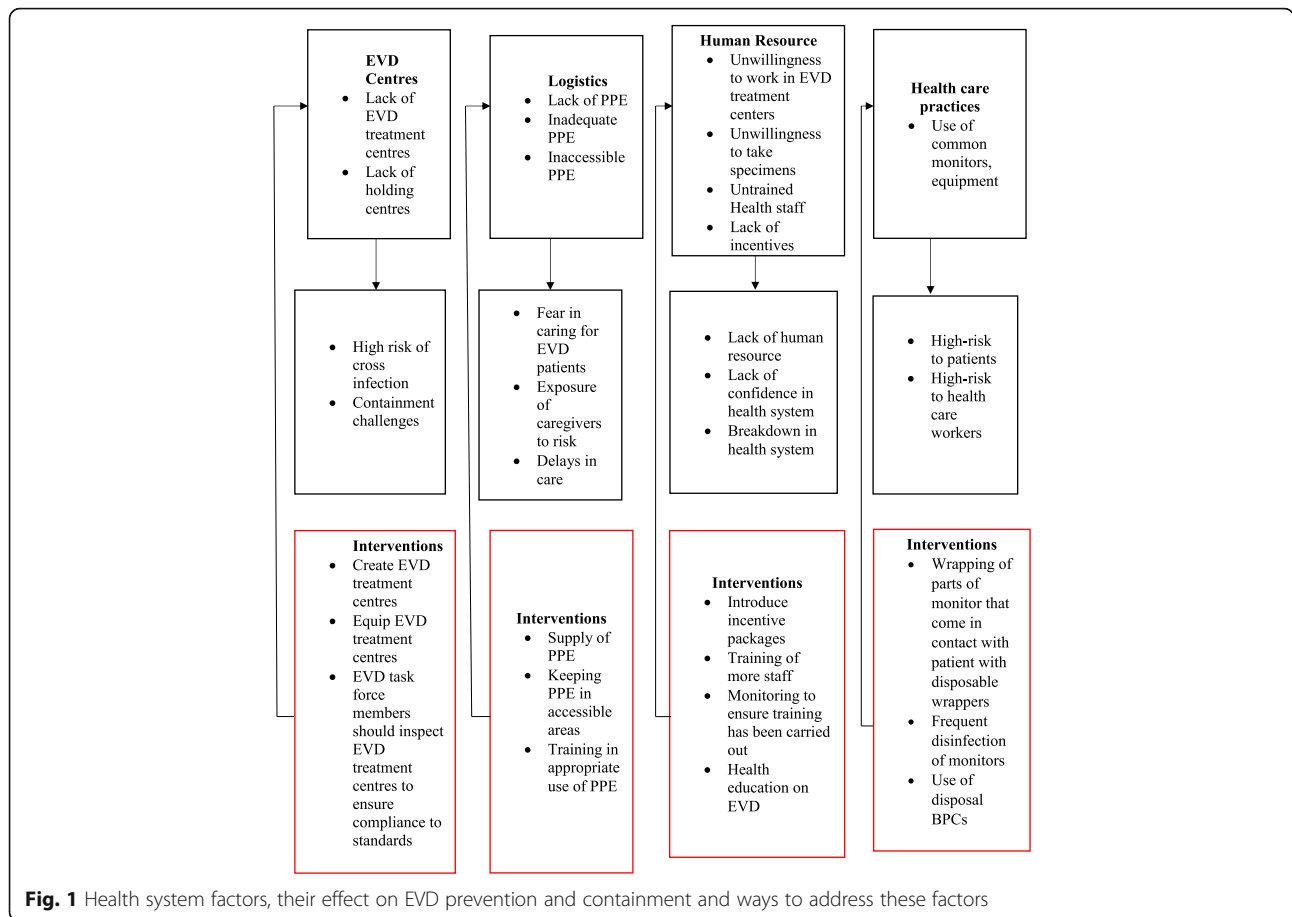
**EVD Centres**
- Lack of EVD treatment centres
- Lack of holding centres

- High risk of cross infection
- Containment challenges

**Interventions**
- Create EVD treatment centres
- Equip EVD treatment centres
- EVD task force members should inspect EVD treatment centres to ensure compliance to standards

**Logistics**
- Lack of PPE
- Inadequate PPE
- Inaccessible PPE

- Fear in caring for EVD patients
- Exposure of caregivers to risk
- Delays in care

**Interventions**
- Supply of PPE
- Keeping PPE in accessible areas
- Training in appropriate use of PPE

**Human Resource**
- Unwillingness to work in EVD treatment centers
- Unwillingness to take specimens
- Untrained Health staff
- Lack of incentives

- Lack of human resource
- Lack of confidence in health system
- Breakdown in health system

**Interventions**
- Introduce incentive packages
- Training of more staff
- Monitoring to ensure training has been carried out
- Health education on EVD

**Health care practices**
- Use of common monitors, equipment

- High-risk to patients
- High-risk to health care workers

**Interventions**
- Wrapping of parts of monitor that come in contact with patient with disposable wrappers
- Frequent disinfection of monitors
- Use of disposal BPCs

**Fig. 1** Health system factors, their effect on EVD prevention and containment and ways to address these factors